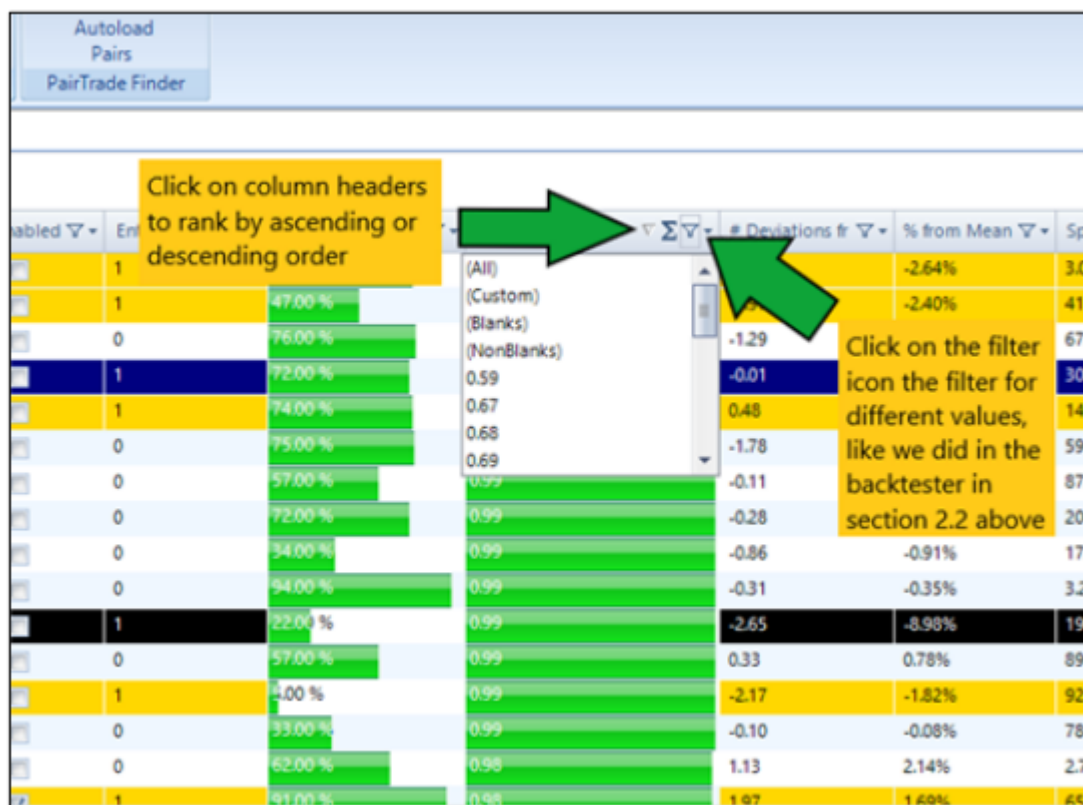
Autoload Pairs

PairTrade Finder

Click on column headers to rank by ascending or descending order

abled | Ent | # Deviations fr | % from Mean | Sp

(All)
(Custom)
(Blanks)
(NonBlanks)
0.59
0.67
0.68
0.69

Click on the filter icon the filter for different values, like we did in the backtester in section 2.2 above

| 1 | | | | -2.64% | 3.0 |
|---|---|---|---|---|---|
| 1 | 47.00 % | | | -2.40% | 41 |
| 0 | 76.00 % | | -1.29 | | 67 |
| 1 | 72.00 % | | -0.01 | | 30 |
| 1 | 74.00 % | | 0.48 | | 14 |
| 0 | 75.00 % | | -1.78 | | 59 |
| 0 | 57.00 % | 0.99 | -0.11 | | 87 |
| 0 | 72.00 % | 0.99 | -0.28 | | 20 |
| 0 | 34.00 % | 0.99 | -0.86 | -0.91% | 17 |
| 0 | 94.00 % | 0.99 | -0.31 | -0.35% | 3.2 |
| 1 | 22.00 % | 0.99 | -2.65 | -8.98% | 19 |
| 0 | 57.00 % | 0.99 | 0.33 | 0.78% | 89 |
| 1 | 4.00 % | 0.99 | -2.17 | -1.82% | 92 |
| 0 | 33.00 % | 0.99 | -0.10 | -0.08% | 78 |
| 0 | 62.00 % | 0.98 | 1.13 | 2.14% | 2.7 |
| 1 | 91.00 % | 0.98 | 1.97 | 1.69% | 65 |